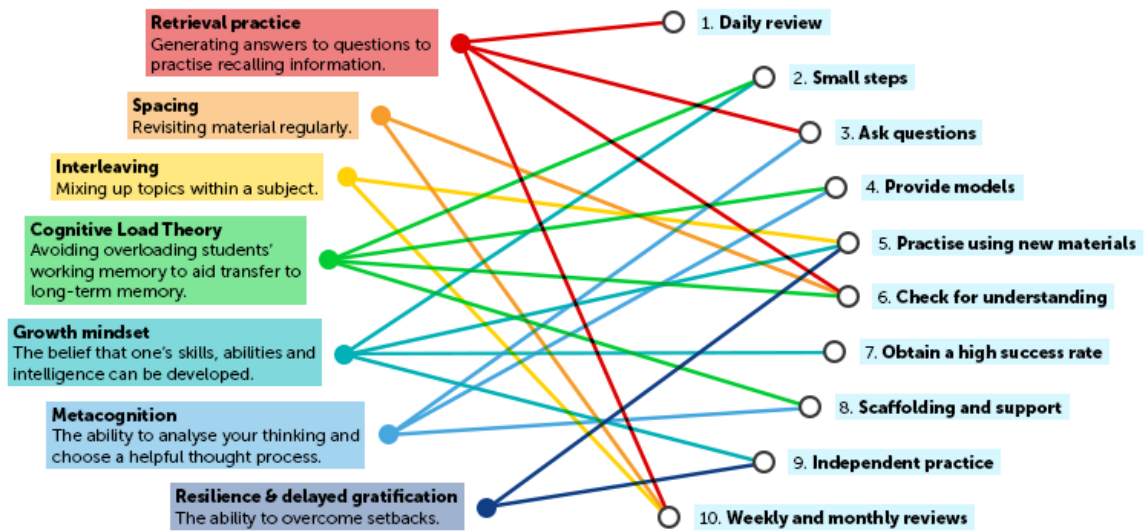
Retrieval practice
Generating answers to questions to practise recalling information.

Spacing
Revisiting material regularly.

Interleaving
Mixing up topics within a subject.

Cognitive Load Theory
Avoiding overloading students' working memory to aid transfer to long-term memory.

Growth mindset
The belief that one's skills, abilities and intelligence can be developed.

Metacognition
The ability to analyse your thinking and choose a helpful thought process.

Resilience & delayed gratification
The ability to overcome setbacks.

1. Daily review
2. Small steps
3. Ask questions
4. Provide models
5. Practise using new materials
6. Check for understanding
7. Obtain a high success rate
8. Scaffolding and support
9. Independent practice
10. Weekly and monthly reviews